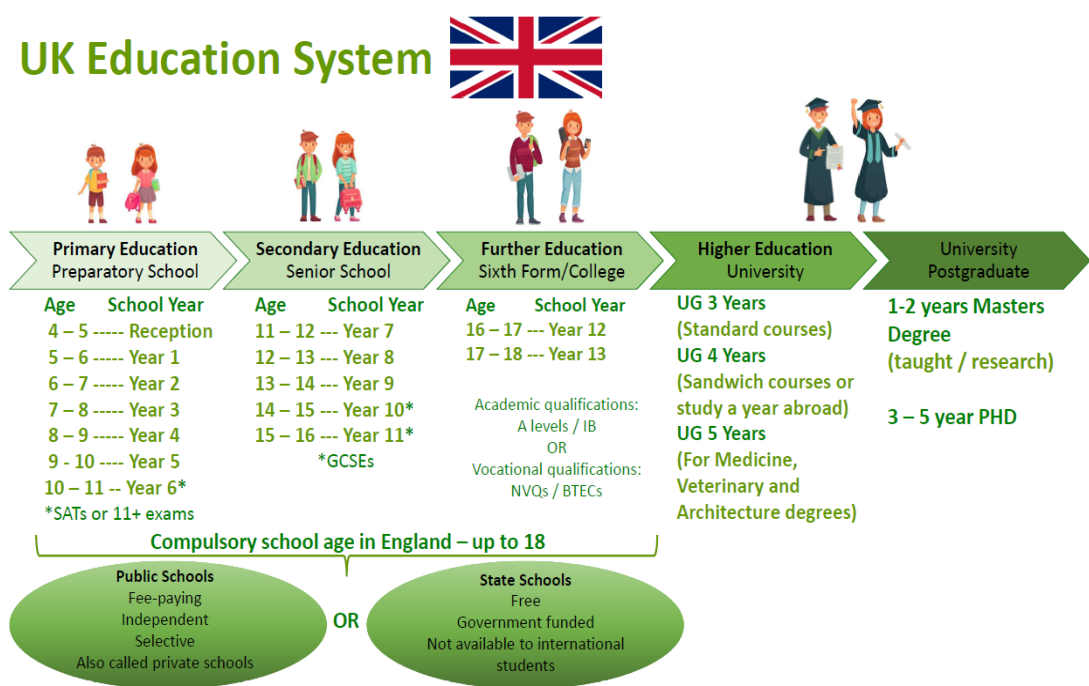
UK Education System

Primary Education
Preparatory School

Age School Year
4 – 5 ----- Reception
5 – 6 ----- Year 1
6 – 7 ----- Year 2
7 – 8 ----- Year 3
8 – 9 ----- Year 4
9 - 10 ---- Year 5
10 – 11 -- Year 6*
*SATs or 11+ exams

Secondary Education
Senior School

Age School Year
11 – 12 --- Year 7
12 – 13 --- Year 8
13 – 14 --- Year 9
14 – 15 --- Year 10*
15 – 16 --- Year 11*
*GCSEs

Further Education
Sixth Form/College

Age School Year
16 – 17 --- Year 12
17 – 18 --- Year 13

Academic qualifications:
A levels / IB
OR
Vocational qualifications:
NVQs / BTECs

Higher Education
University

UG 3 Years
(Standard courses)
UG 4 Years
(Sandwich courses or study a year abroad)
UG 5 Years
(For Medicine, Veterinary and Architecture degrees)

University
Postgraduate

1-2 years Masters Degree
(taught / research)

3 – 5 year PHD

Compulsory school age in England – up to 18

Public Schools
Fee-paying
Independent
Selective
Also called private schools

OR

State Schools
Free
Government funded
Not available to international students